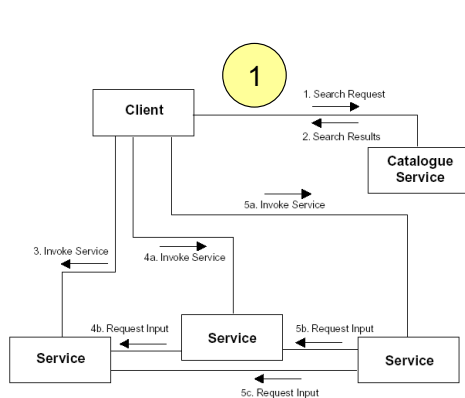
1

Client

1. Search Request

2. Search Results

Catalogue Service

5a. Invoke Service

3. Invoke Service

4a. Invoke Service

4b. Request Input

Service

5b. Request Input

Service

Service

5c. Request Input